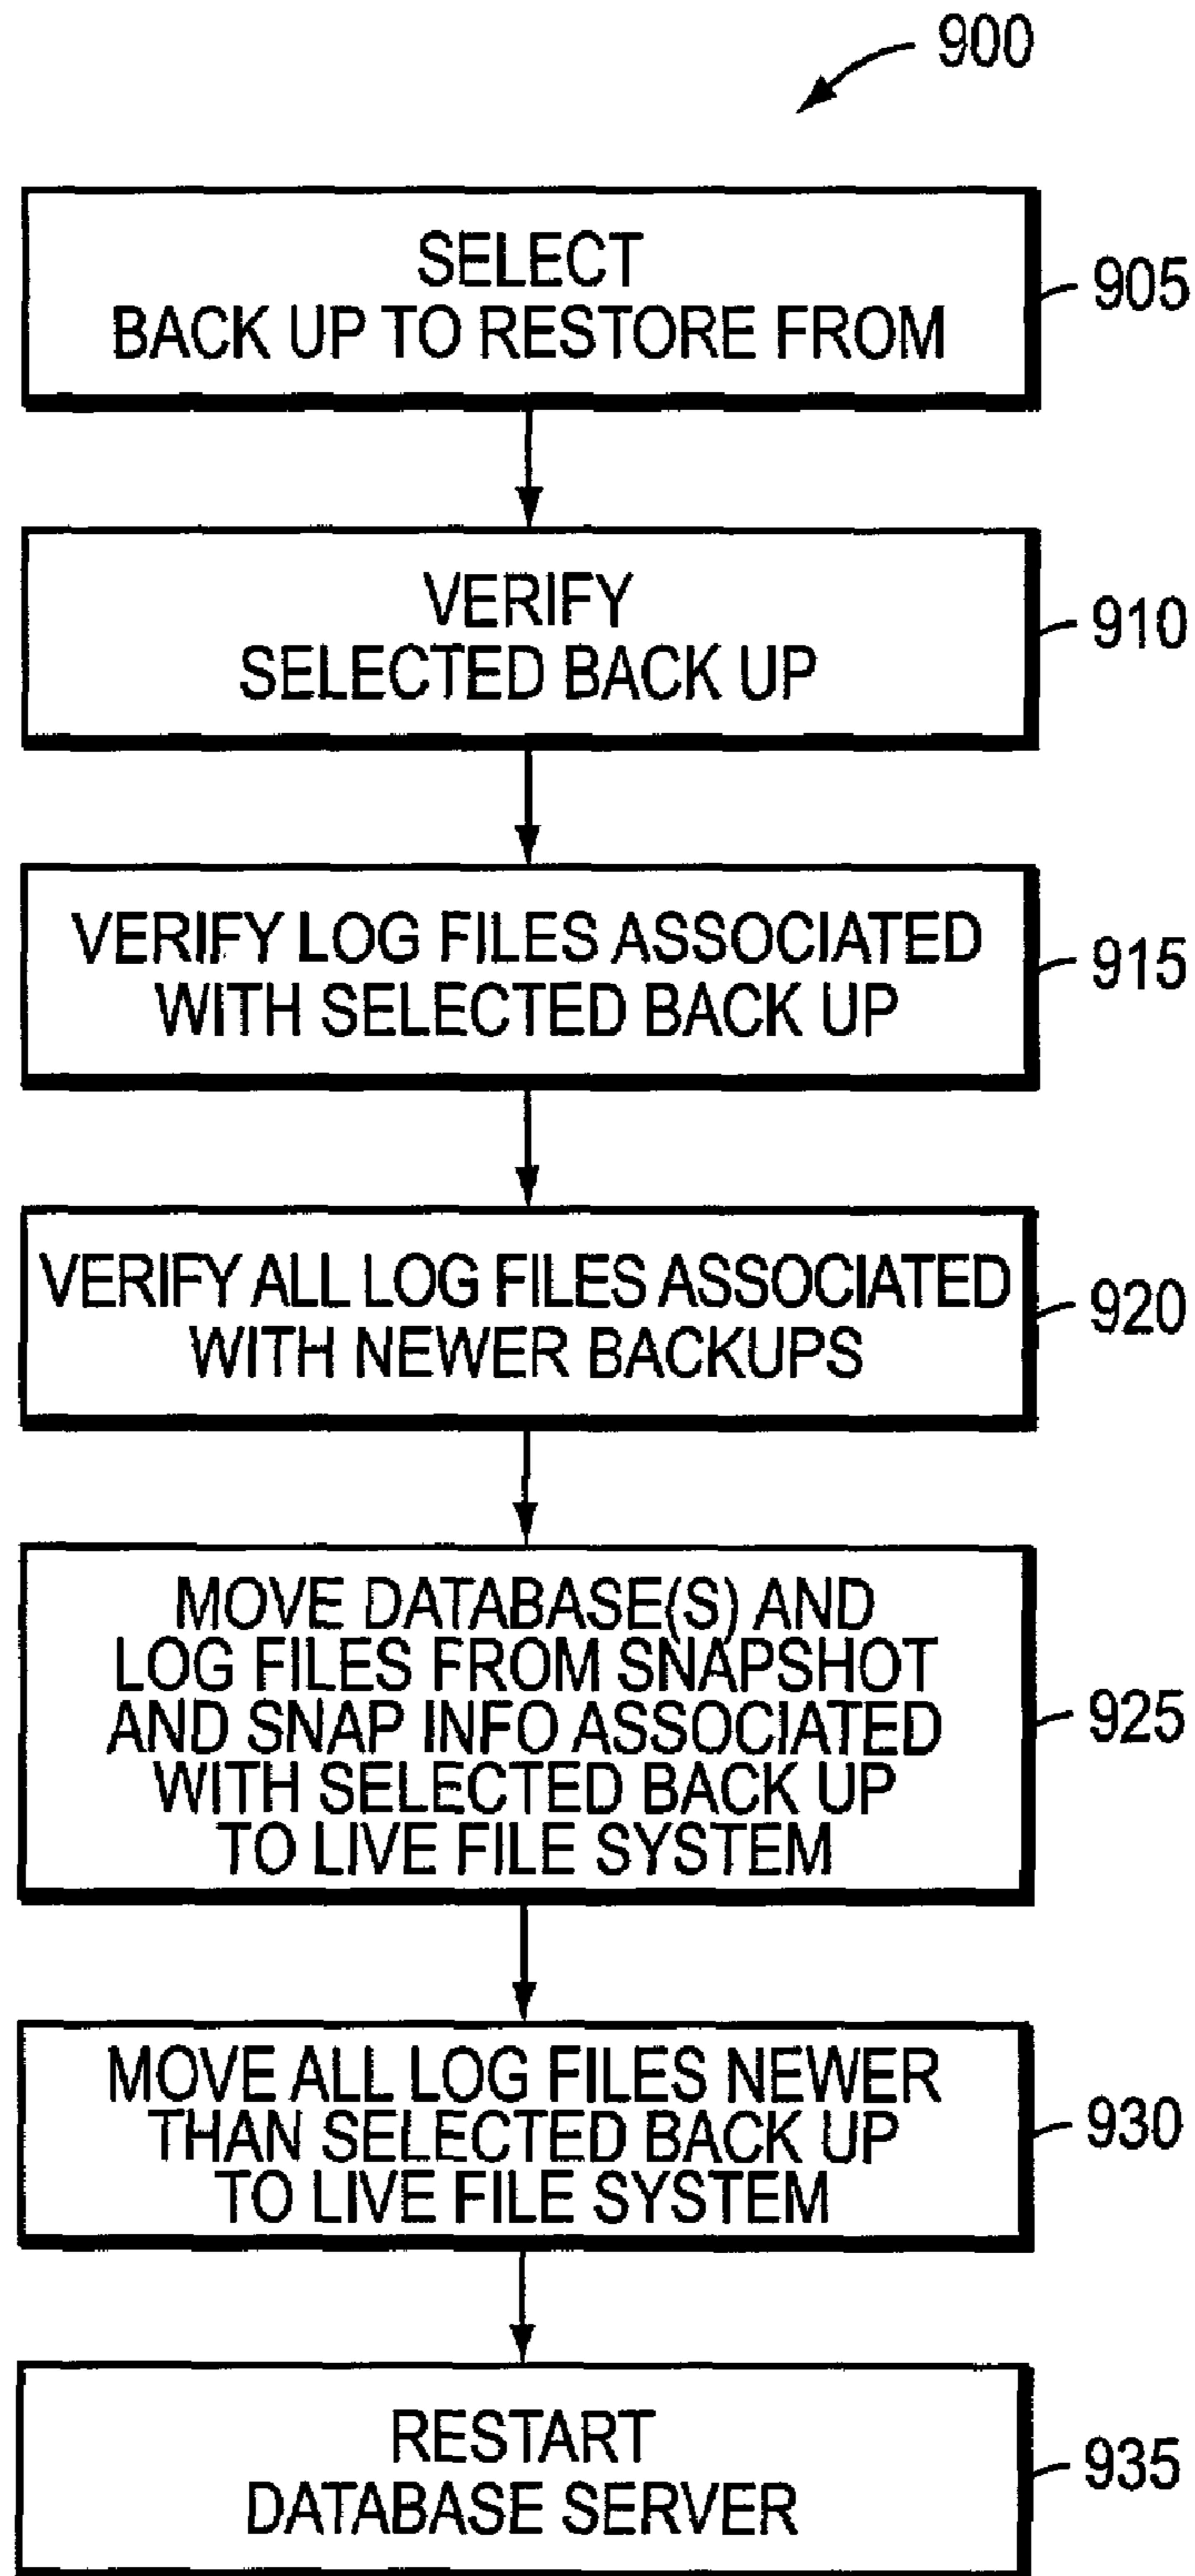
900

SELECT
BACK UP TO RESTORE FROM

905

VERIFY
SELECTED BACK UP

910

VERIFY LOG FILES ASSOCIATED WITH SELECTED BACK UP

915

VERIFY ALL LOG FILES ASSOCIATED WITH NEWER BACKUPS

920

MOVE DATABASE(S) AND LOG FILES FROM SNAPSHOT AND SNAP INFO ASSOCIATED WITH SELECTED BACK UP TO LIVE FILE SYSTEM

925

MOVE ALL LOG FILES NEWER THAN SELECTED BACK UP TO LIVE FILE SYSTEM

930

RESTART
DATABASE SERVER

935